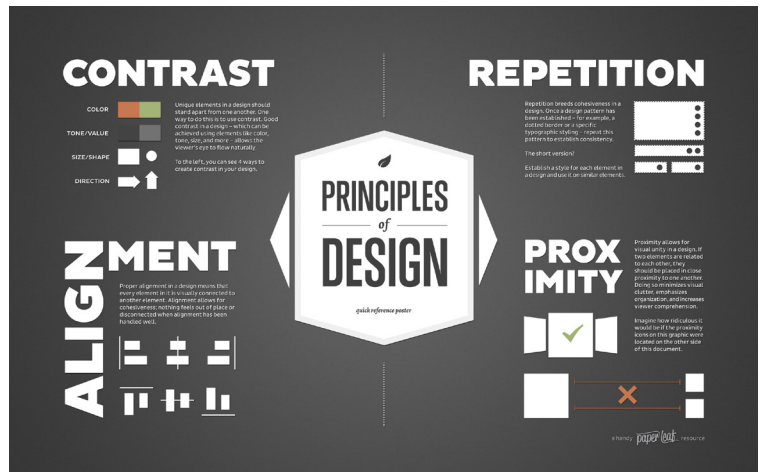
CONTRAST

COLOR

TONE/VALUE

SIZE/SHAPE

DIRECTION

Unique elements in a design should stand apart from one another. One way to do this is to use contrast. Good contrast in a design – which can be achieved using elements like color, tone, size, and more – allows the viewer's eye to flow naturally.

To the left, you can see 4 ways to create contrast in your design.

REPETITION

Repetition breeds cohesiveness in a design. Once a design pattern has been established – for example, a dotted border or a specific typographic styling – repeat this pattern to establish consistency.

The short version?

Establish a style for each element in a design and use it on similar elements.

PRINCIPLES of DESIGN

quick reference poster

ALIGNMENT

Proper alignment in a design means that every element in it is visually connected to another element. Alignment allows for cohesiveness; nothing feels out of place or disconnected when alignment has been handled well.

PROXIMITY

Proximity allows for visual unity in a design. If two elements are related to each other, they should be placed in close proximity to one another. Doing so minimizes visual clutter, emphasizes organization, and increases viewer comprehension.

Imagine how ridiculous it would be if the proximity icons on this graphic were located on the other side of this document.

a handy Paper Leaf resource